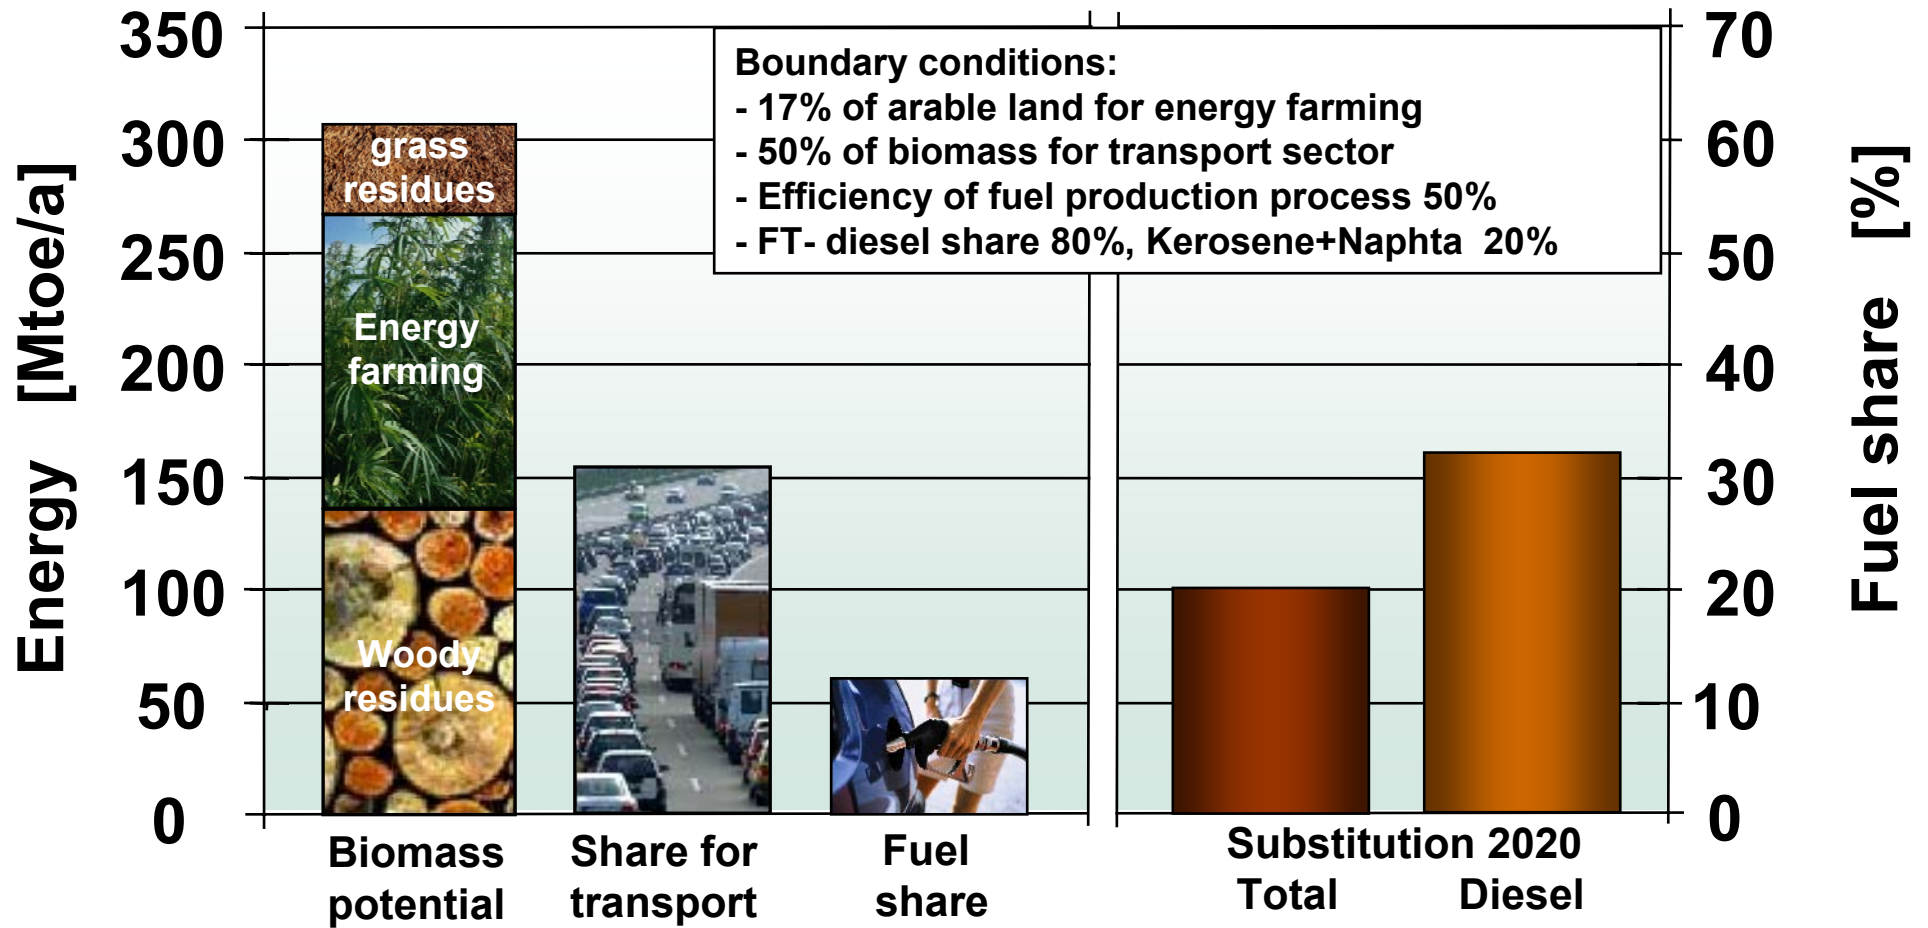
Energy [Mtoe/a]

350
300
250
200
150
100
50
0

grass residues

Energy farming

Woody residues

Boundary conditions:
- 17% of arable land for energy farming
- 50% of biomass for transport sector
- Efficiency of fuel production process 50%
- FT- diesel share 80%, Kerosene+Naphta 20%

70
60
50
40
30
20
10
0

Fuel share [%]

Biomass potential

Share for transport

Fuel share

Substitution 2020
Total Diesel